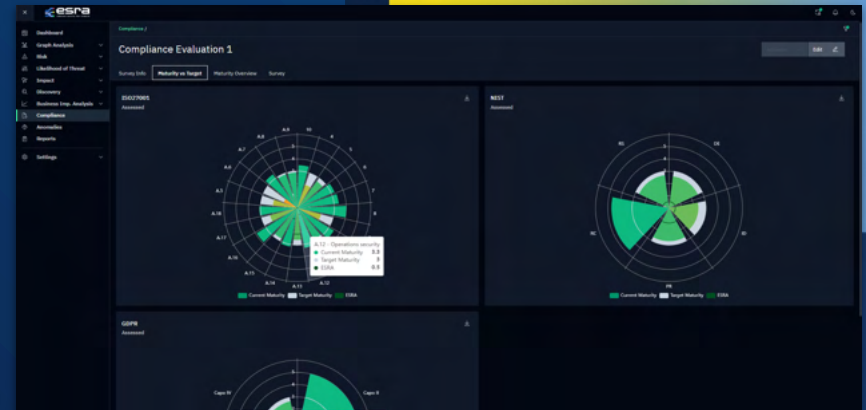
esra

Dashboard
Graph Analysis
Risk
Likelihood of Threat
Impact
Discovery
Business Imp. Analysis
Compliance
Anomalies
Reports
Settings

Compliance /

Compliance Evaluation 1

Edit

Survey Info
Maturity vs Target
Maturity Overview
Survey

ISO27001
Assessed

A.5
A.6
A.7
A.8
A.9
A.10
A.11
A.12
A.13
A.14
A.15
A.16
A.17
A.18
4
5
6
7
8
9
10

A.12 - Operations security
Current Maturity 3.3
Target Maturity 3
ESRA 0.5

Current Maturity
Target Maturity
ESRA

NIST
Assessed

ID
PR
DE
RS
RC

Current Maturity
Target Maturity
ESRA

GDPR
Assessed

Capo II
Capo IV